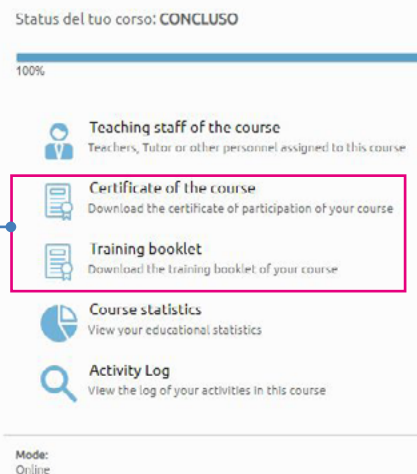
Status del tuo corso: CONCLUSO

100%

Teaching staff of the course
Teachers, Tutor or other personnel assigned to this course

Certificate of the course
Download the certificate of participation of your course

Training booklet
Download the training booklet of your course

Course statistics
View your educational statistics

Activity Log
View the log of your activities in this course

Mode:
Online